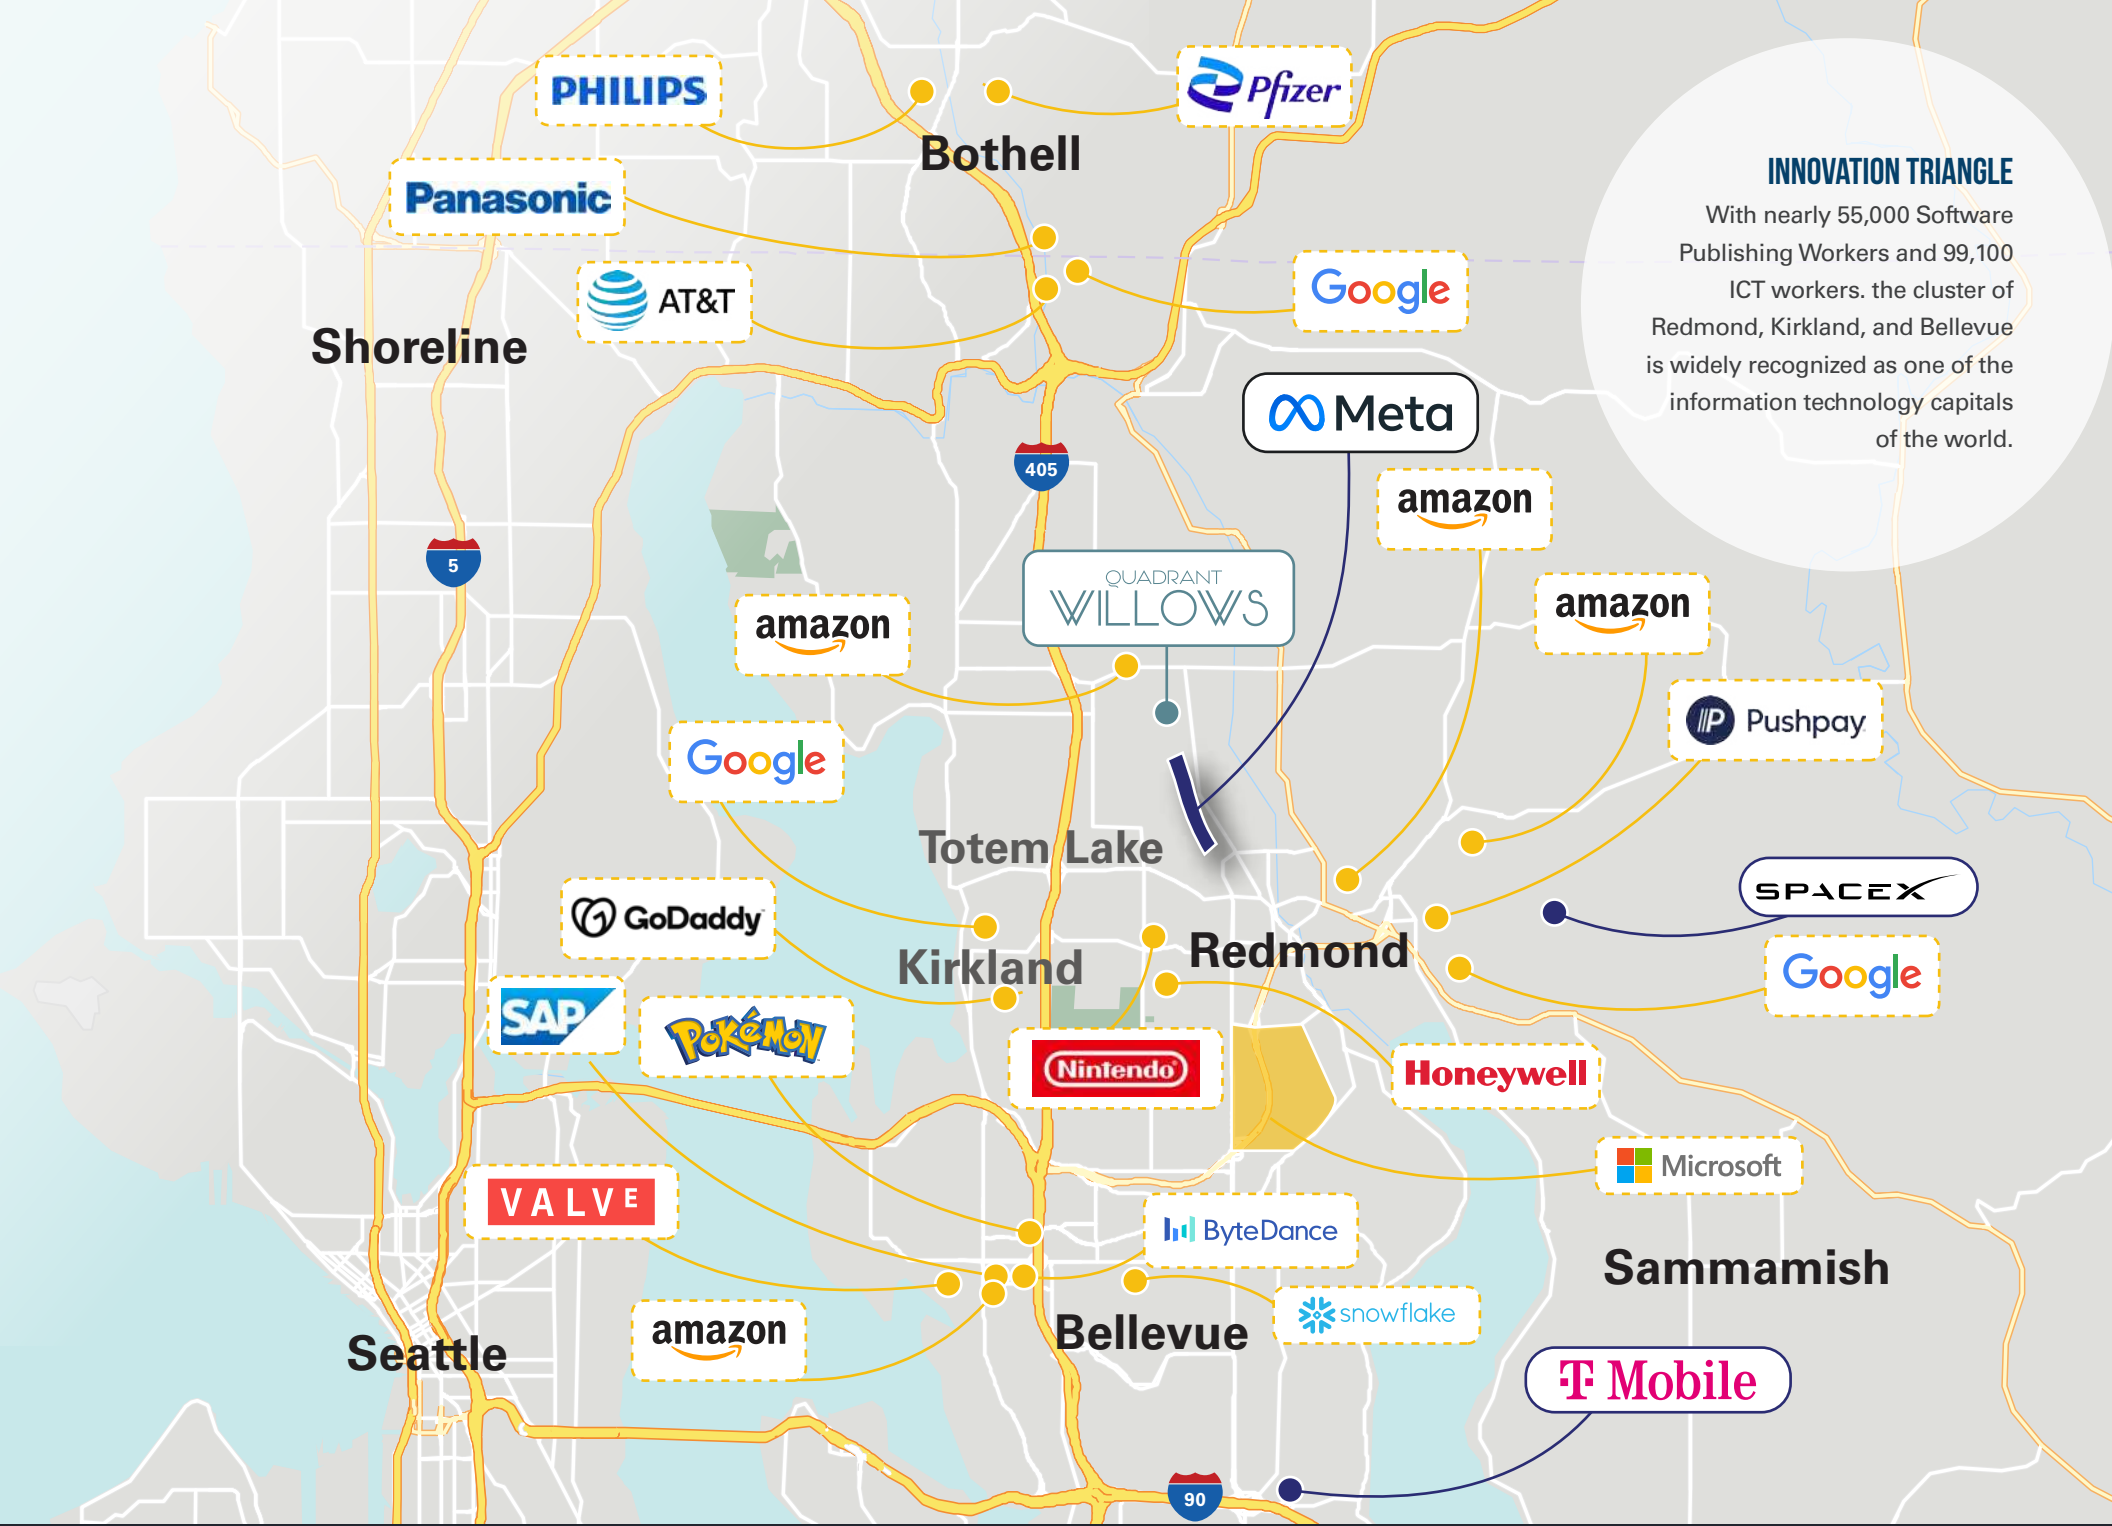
INNOVATION TRIANGLE

With nearly 55,000 Software Publishing Workers and 99,100 ICT workers. the cluster of Redmond, Kirkland, and Bellevue is widely recognized as one of the information technology capitals of the world.

PHILIPS
Pfizer
Bothell
Panasonic
AT&T
Google
Shoreline
Meta
405
amazon
5
QUADRANT WILLOWS
amazon
amazon
Pushpay
Google
Totem Lake
GoDaddy
SPACEX
Kirkland
Redmond
Google
SAP
Pokémon
Nintendo
Honeywell
Microsoft
VALVE
ByteDance
Sammamish
snowflake
amazon
Bellevue
Seattle
T Mobile
90